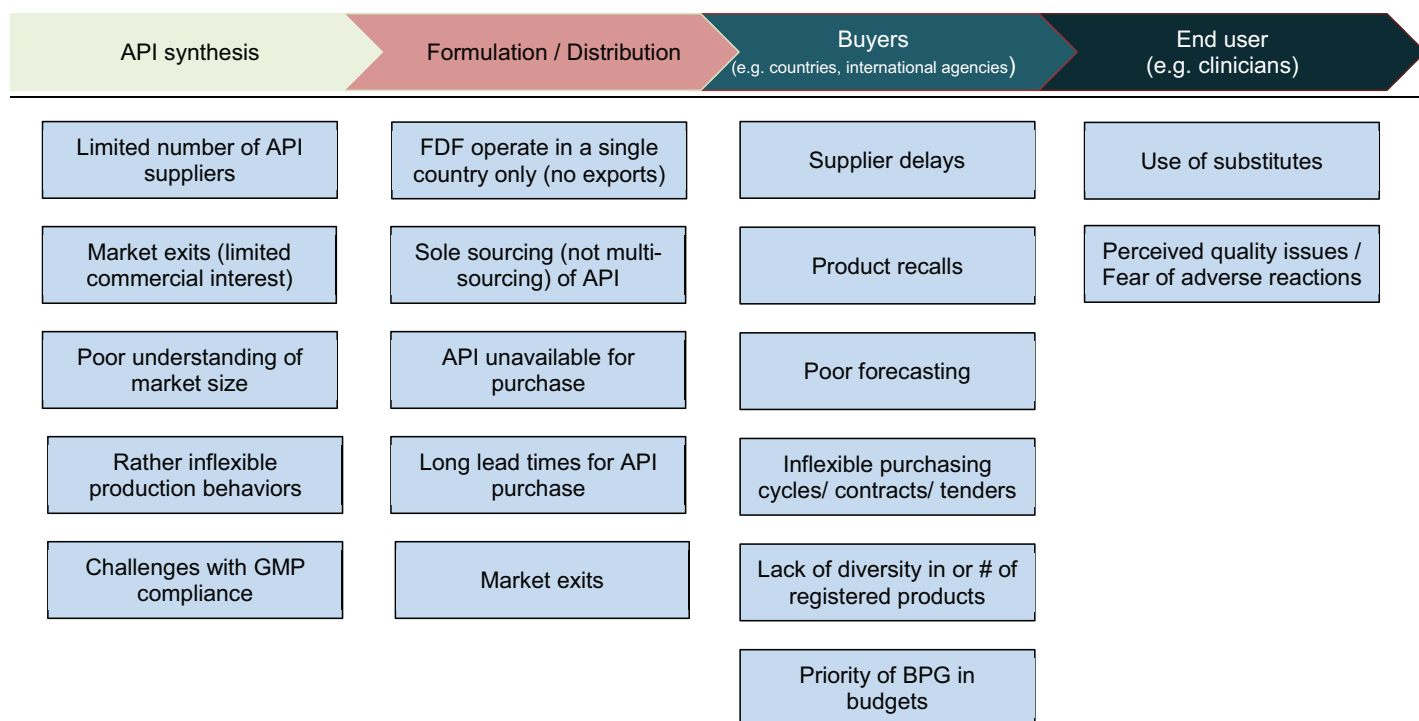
API synthesis

Formulation / Distribution

Buyers
(e.g. countries, international agencies)

End user
(e.g. clinicians)

Limited number of API suppliers

Market exits (limited commercial interest)

Poor understanding of market size

Rather inflexible production behaviors

Challenges with GMP compliance

FDF operate in a single country only (no exports)

Sole sourcing (not multi-sourcing) of API

API unavailable for purchase

Long lead times for API purchase

Market exits

Supplier delays

Product recalls

Poor forecasting

Inflexible purchasing cycles/ contracts/ tenders

Lack of diversity in or # of registered products

Priority of BPG in budgets

Use of substitutes

Perceived quality issues / Fear of adverse reactions